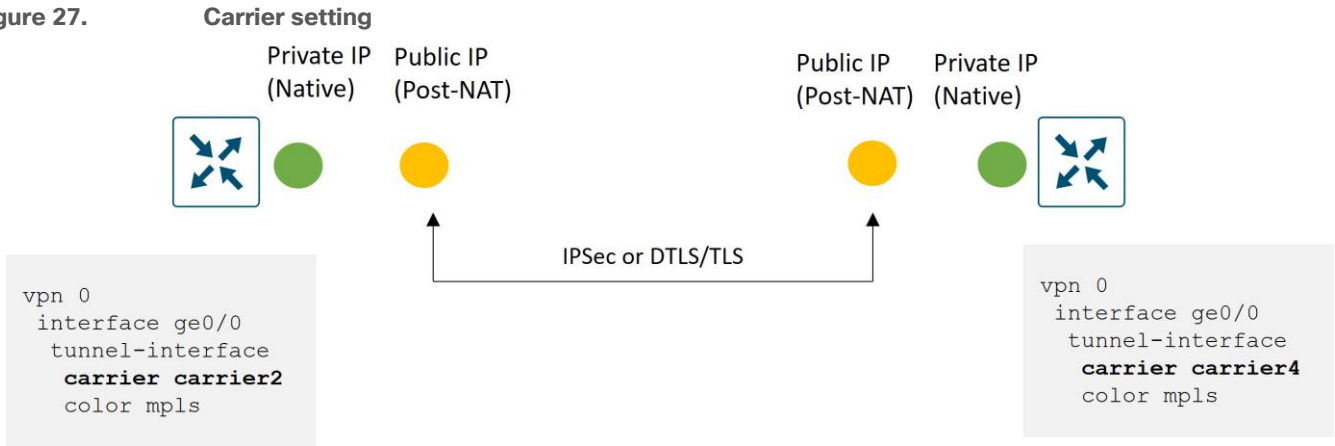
gure 27. Carrier setting

Private IP (Native)

Public IP (Post-NAT)

Public IP (Post-NAT)

Private IP (Native)

IPSec or DTLS/TLS

vpn 0
 interface ge0/0
  tunnel-interface
   **carrier carrier2**
   color mpls

vpn 0
 interface ge0/0
  tunnel-interface
   **carrier carrier4**
   color mpls